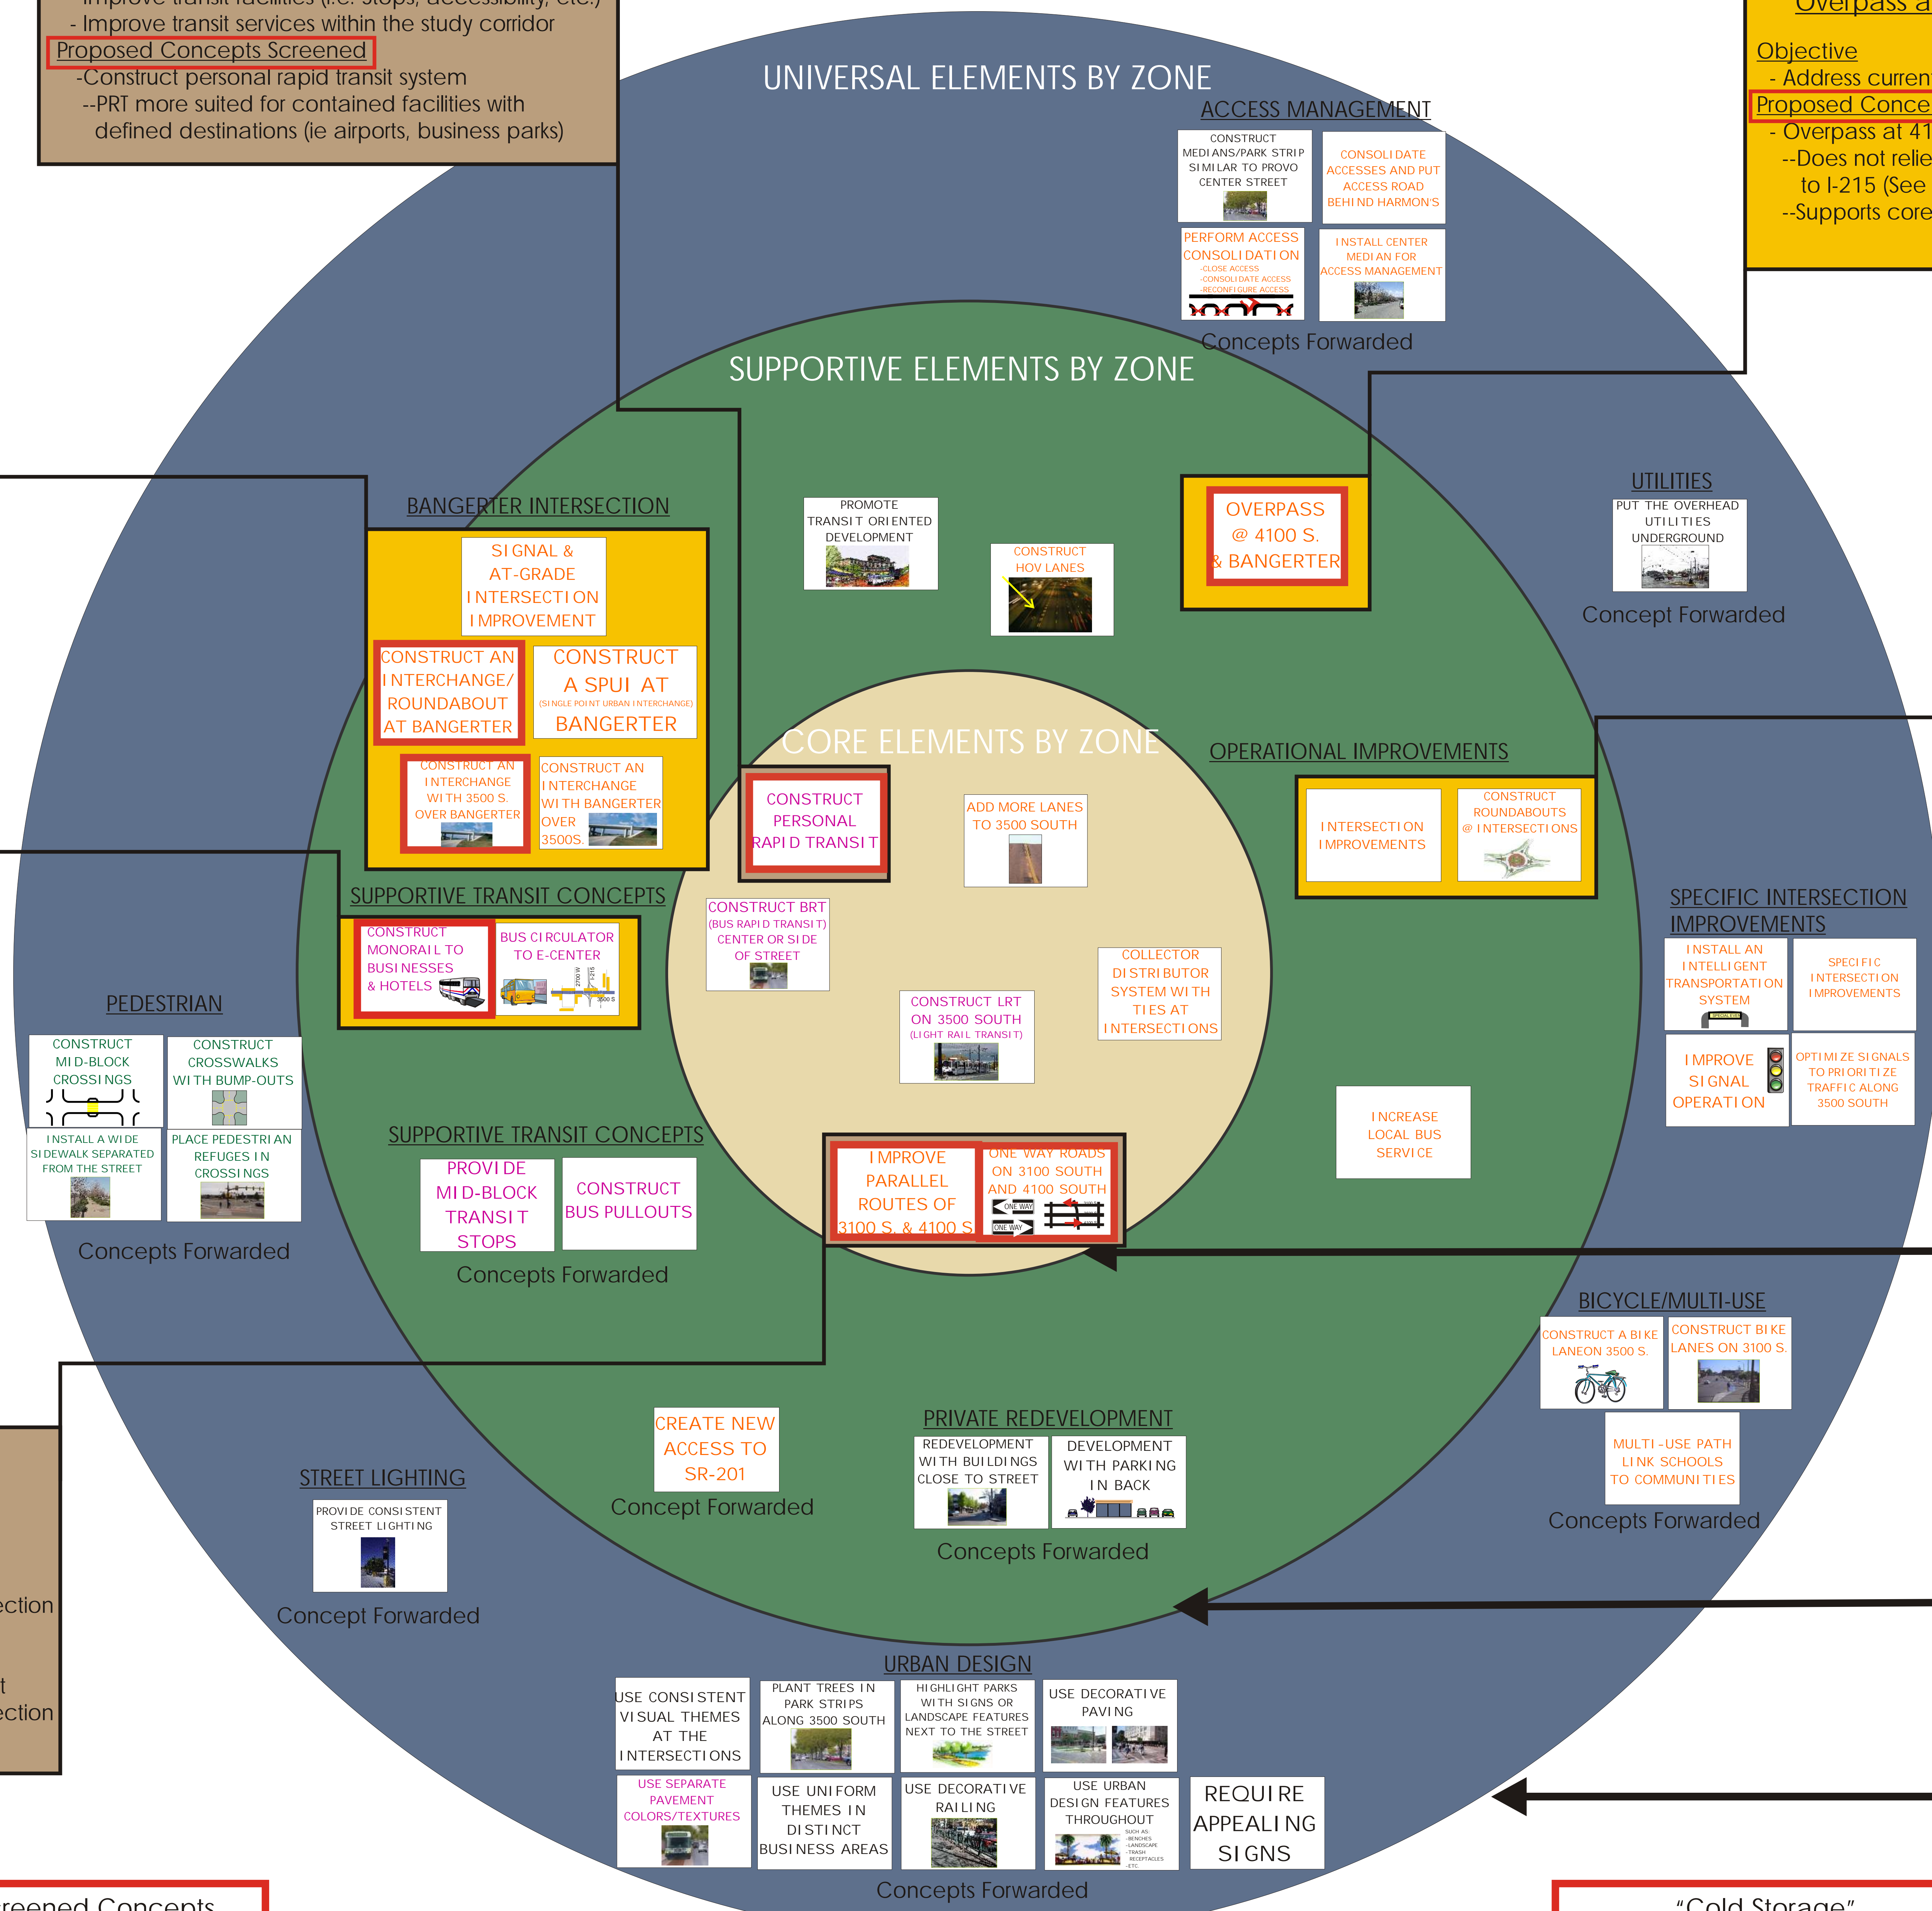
- Improve transit services within the study corridor
Proposed Concepts Screened
-Construct personal rapid transit system
--PRT more suited for contained facilities with defined destinations (ie airports, business parks)

Overpass a
Objective
- Address curren
Proposed Conce
- Overpass at 41
--Does not relie to I-215 (See
--Supports core

UNIVERSAL ELEMENTS BY ZONE

ACCESS MANAGEMENT
CONSTRUCT MEDIANS/PARK STRIP SIMILAR TO PROVO CENTER STREET
CONSOLIDATE ACCESSES AND PUT ACCESS ROAD BEHIND HARMON'S
PERFORM ACCESS CONSOLIDATION
-CLOSE ACCESS
-CONSOLIDATE ACCESS
-RECONFIGURE ACCESS
INSTALL CENTER MEDIAN FOR ACCESS MANAGEMENT
Concepts Forwarded

SUPPORTIVE ELEMENTS BY ZONE

UTILITIES
PUT THE OVERHEAD UTILITIES UNDERGROUND
Concept Forwarded

BANGERTER INTERSECTION
SIGNAL & AT-GRADE INTERSECTION IMPROVEMENT
CONSTRUCT AN INTERCHANGE/ ROUNDABOUT AT BANGERTER
CONSTRUCT A SPUI AT (SINGLE POINT URBAN INTERCHANGE) BANGERTER
CONSTRUCT AN INTERCHANGE WITH 3500 S. OVER BANGERTER
CONSTRUCT AN INTERCHANGE WITH BANGERTER OVER 3500S.

PROMOTE TRANSIT ORIENTED DEVELOPMENT
CONSTRUCT HOV LANES
OVERPASS @ 4100 S. & BANGERTER

CORE ELEMENTS BY ZONE
CONSTRUCT PERSONAL RAPID TRANSIT
ADD MORE LANES TO 3500 SOUTH

OPERATIONAL IMPROVEMENTS
INTERSECTION IMPROVEMENTS
CONSTRUCT ROUNDABOUTS @ INTERSECTIONS

SUPPORTIVE TRANSIT CONCEPTS
CONSTRUCT MONORAIL TO BUSINESSES & HOTELS
BUS CIRCULATOR TO E-CENTER
2700 W
I-215
3500 S

CONSTRUCT BRT (BUS RAPID TRANSIT) CENTER OR SIDE OF STREET
CONSTRUCT LRT ON 3500 SOUTH (LIGHT RAIL TRANSIT)
COLLECTOR DISTRIBUTOR SYSTEM WITH TIES AT INTERSECTIONS

SPECIFIC INTERSECTION IMPROVEMENTS
INSTALL AN INTELLIGENT TRANSPORTATION SYSTEM
SPECIFIC INTERSECTION IMPROVEMENTS
IMPROVE SIGNAL OPERATION
OPTIMIZE SIGNALS TO PRIORITIZE TRAFFIC ALONG 3500 SOUTH

PEDESTRIAN
CONSTRUCT MID-BLOCK CROSSINGS
CONSTRUCT CROSSWALKS WITH BUMP-OUTS
INSTALL A WIDE SIDEWALK SEPARATED FROM THE STREET
PLACE PEDESTRIAN REFUGES IN CROSSINGS
Concepts Forwarded

SUPPORTIVE TRANSIT CONCEPTS
PROVIDE MID-BLOCK TRANSIT STOPS
CONSTRUCT BUS PULLOUTS
Concepts Forwarded

IMPROVE PARALLEL ROUTES OF 3100 S. & 4100 S.
ONE WAY ROADS ON 3100 SOUTH AND 4100 SOUTH
ONE WAY
ONE WAY

INCREASE LOCAL BUS SERVICE

BICYCLE/MULTI-USE
CONSTRUCT A BIKE LANEON 3500 S.
CONSTRUCT BIKE LANES ON 3100 S.
MULTI-USE PATH LINK SCHOOLS TO COMMUNITIES
Concepts Forwarded

CREATE NEW ACCESS TO SR-201
Concept Forwarded

PRIVATE REDEVELOPMENT
REDEVELOPMENT WITH BUILDINGS CLOSE TO STREET
DEVELOPMENT WITH PARKING IN BACK
Concepts Forwarded

STREET LIGHTING
PROVIDE CONSISTENT STREET LIGHTING
Concept Forwarded

URBAN DESIGN
USE CONSISTENT VISUAL THEMES AT THE INTERSECTIONS
PLANT TREES IN PARK STRIPS ALONG 3500 SOUTH
HIGHLIGHT PARKS WITH SIGNS OR LANDSCAPE FEATURES NEXT TO THE STREET
USE DECORATIVE PAVING
USE SEPARATE PAVEMENT COLORS/TEXTURES
USE UNIFORM THEMES IN DISTINCT BUSINESS AREAS
USE DECORATIVE RAILING
USE URBAN DESIGN FEATURES THROUGHOUT
SUCH AS: -BENCHES -LANDSCAPE -TRASH RECEPTACLES -ETC.
REQUIRE APPEALING SIGNS
Concepts Forwarded

ection
t
ection
reened Concepts
"Cold Storage"